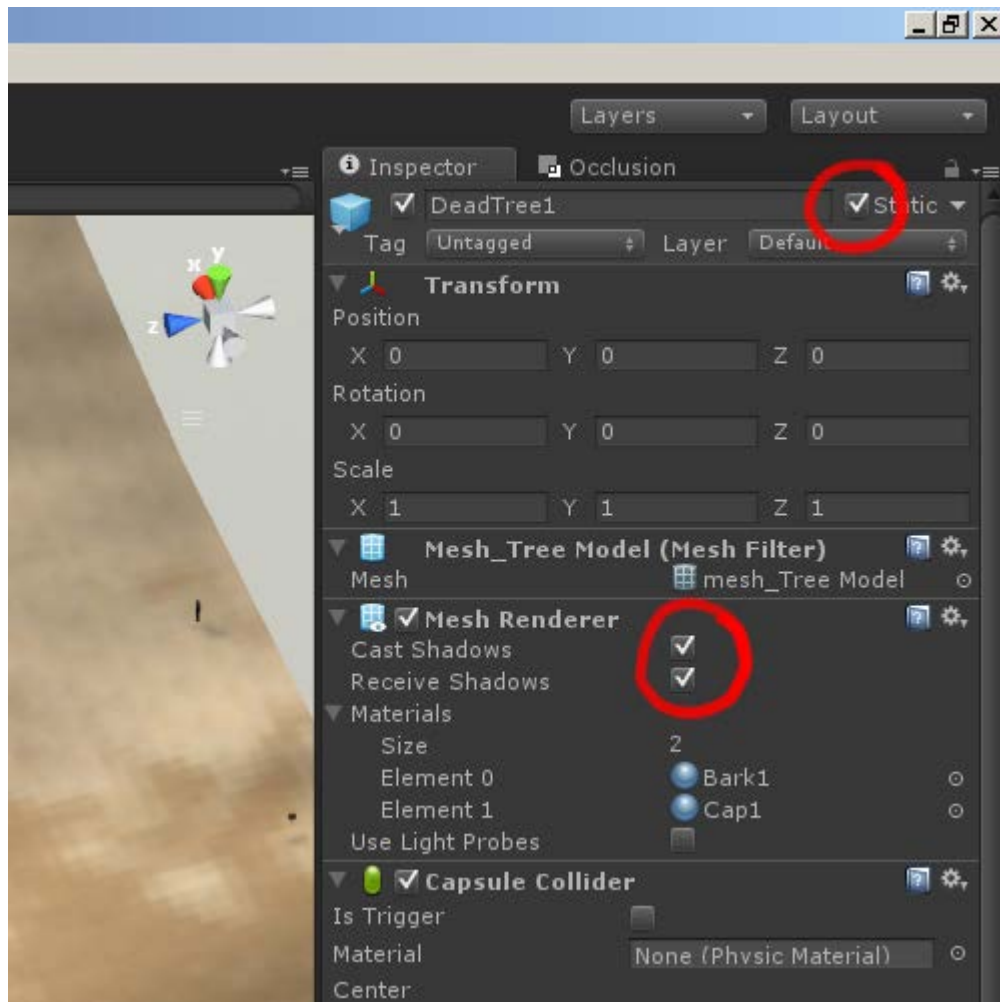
Layers
Layout
Inspector
Occlusion
DeadTree1
Static
Tag Untagged
Layer Default
Transform
Position
X 0 Y 0 Z 0
Rotation
X 0 Y 0 Z 0
Scale
X 1 Y 1 Z 1
Mesh_Tree Model (Mesh Filter)
Mesh mesh_Tree Model
Mesh Renderer
Cast Shadows
Receive Shadows
Materials
Size 2
Element 0 Bark1
Element 1 Cap1
Use Light Probes
Capsule Collider
Is Trigger
Material None (Physic Material)
Center
x
y
z